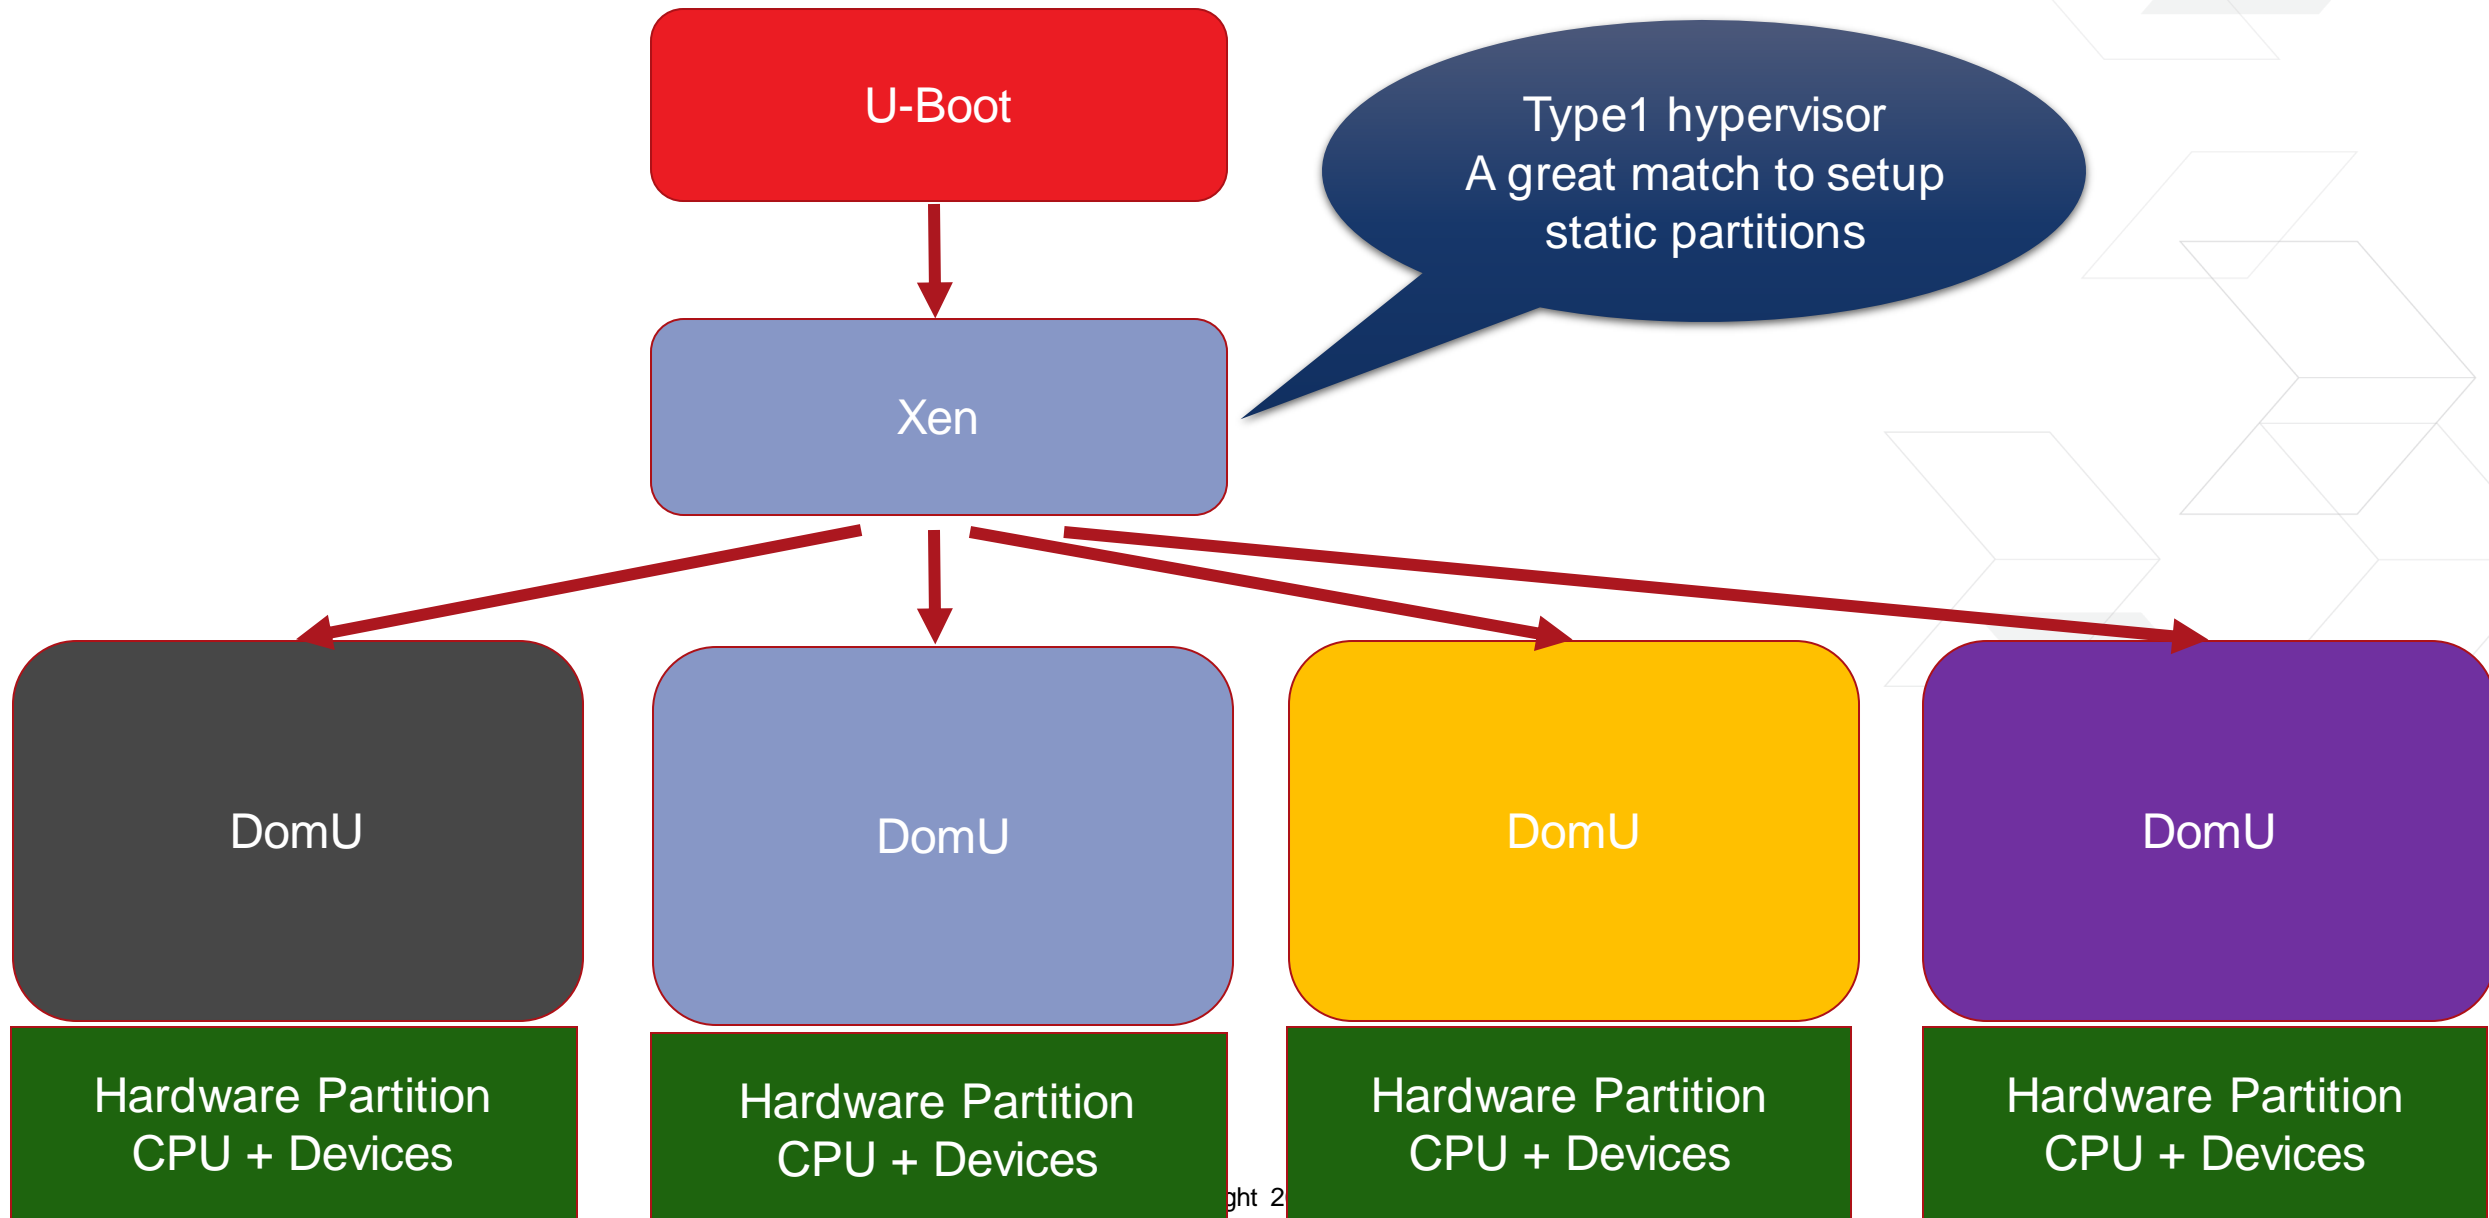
U-Boot

Type1 hypervisor
A great match to setup static partitions

Xen

DomU

DomU

DomU

DomU

Hardware Partition
CPU + Devices

Hardware Partition
CPU + Devices

ght 2

Hardware Partition
CPU + Devices

Hardware Partition
CPU + Devices